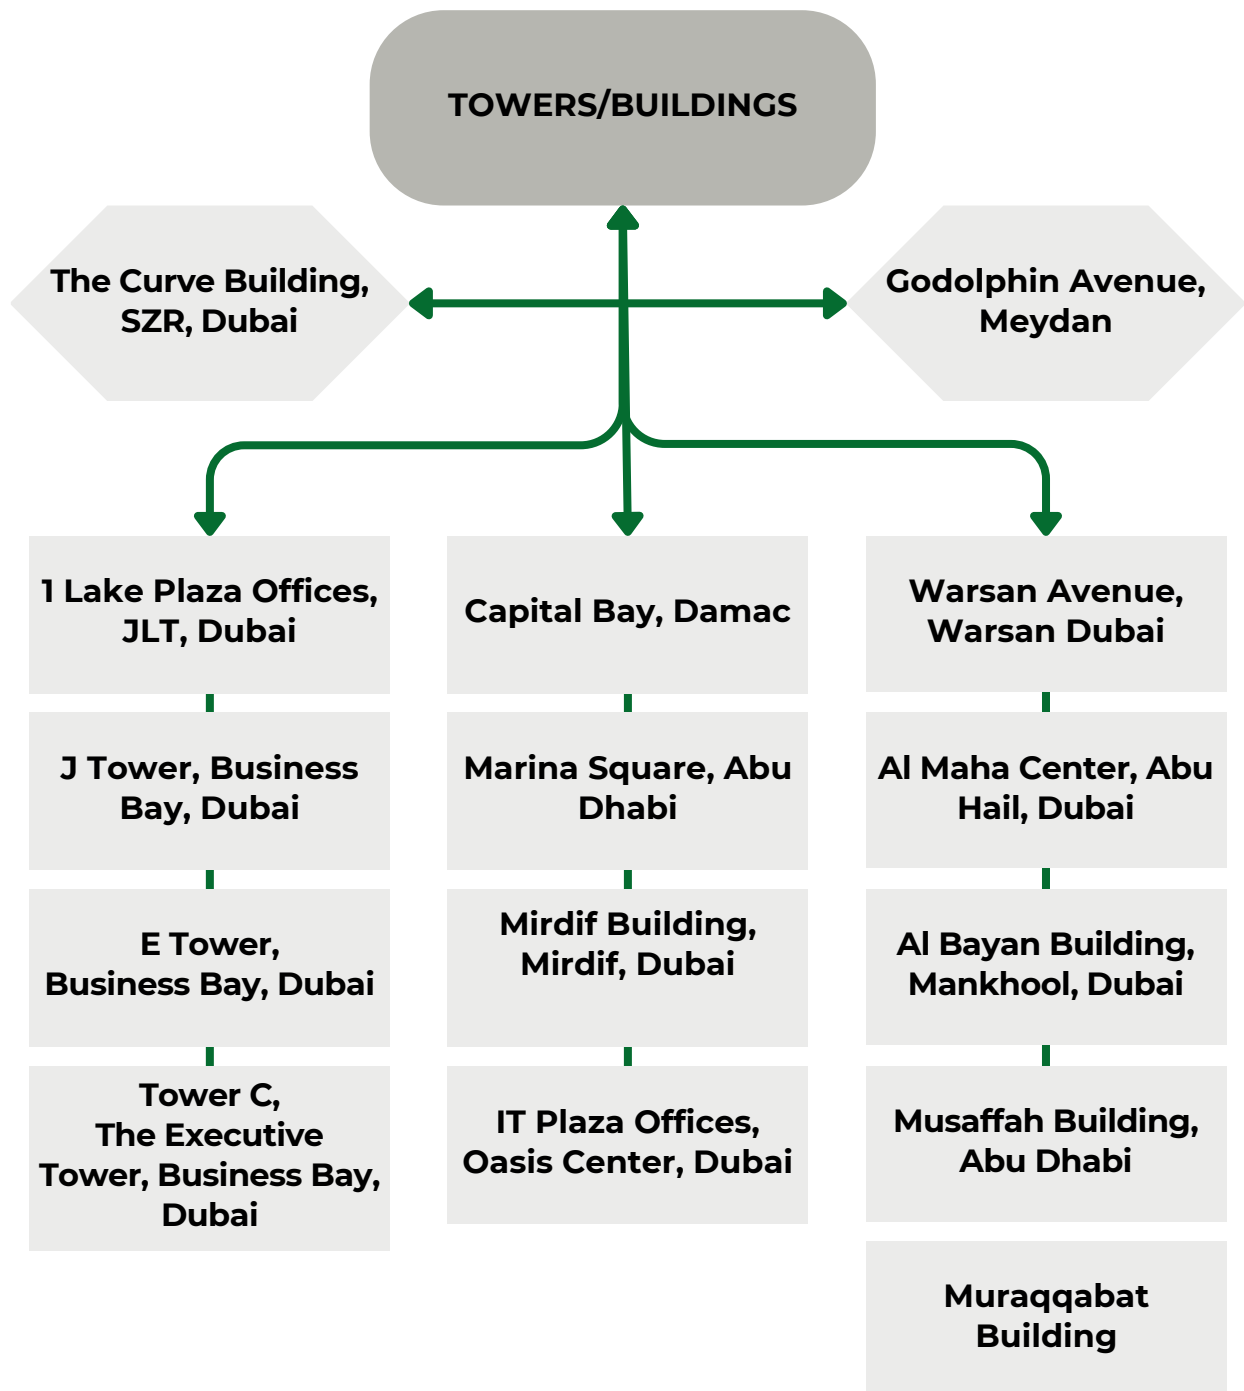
TOWERS/BUILDINGS

The Curve Building, SZR, Dubai

Godolphin Avenue, Meydan

1 Lake Plaza Offices, JLT, Dubai

J Tower, Business Bay, Dubai

E Tower, Business Bay, Dubai

Tower C, The Executive Tower, Business Bay, Dubai

Capital Bay, Damac

Marina Square, Abu Dhabi

Mirdif Building, Mirdif, Dubai

IT Plaza Offices, Oasis Center, Dubai

Warsan Avenue, Warsan Dubai

Al Maha Center, Abu Hail, Dubai

Al Bayan Building, Mankhool, Dubai

Musaffah Building, Abu Dhabi

Muraqqabat Building